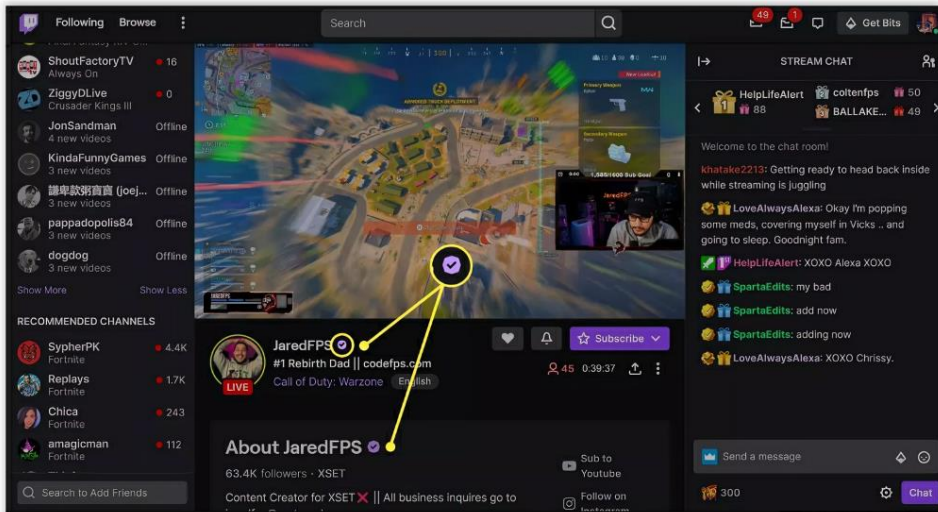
Following Browse

Search

49 1

Get Bits

ShoutFactoryTV
Always On
16

ZiggyDLive
Crusader Kings III
0

JonSandman
4 new videos
Offline

KindaFunnyGames
3 new videos
Offline

讓卑款粥育(joej...
3 new videos
Offline

pappadopolis84
3 new videos
Offline

dogdog
3 new videos
Offline

Show More Show Less

RECOMMENDED CHANNELS

SypherPK
Fortnite
4.4K

Replays
Fortnite
1.7K

Chica
Fortnite
243

amagicman
Fortnite
112

Search to Add Friends

JaredFPS
#1 Rebirth Dad || codefps.com
Call of Duty: Warzone English
LIVE

Subscribe

45 0:39:37

About JaredFPS
63.4K followers · XSET
Content Creator for XSET || All business inquires go to

Sub to Youtube

Follow on Instagram

STREAM CHAT

HelpLifeAlert 88
coltenfps 50
BALLAKE... 49

Welcome to the chat room!

khatake2213: Getting ready to head back inside while streaming is juggling

LoveAlwaysAlexa: Okay I'm popping some meds, covering myself in Vicks .. and going to sleep. Goodnight fam.

HelpLifeAlert: XOXO Alexa XOXO

SpartaEdits: my bad

SpartaEdits: add now

SpartaEdits: adding now

LoveAlwaysAlexa: XOXO Chrissy.

Send a message

300

Chat